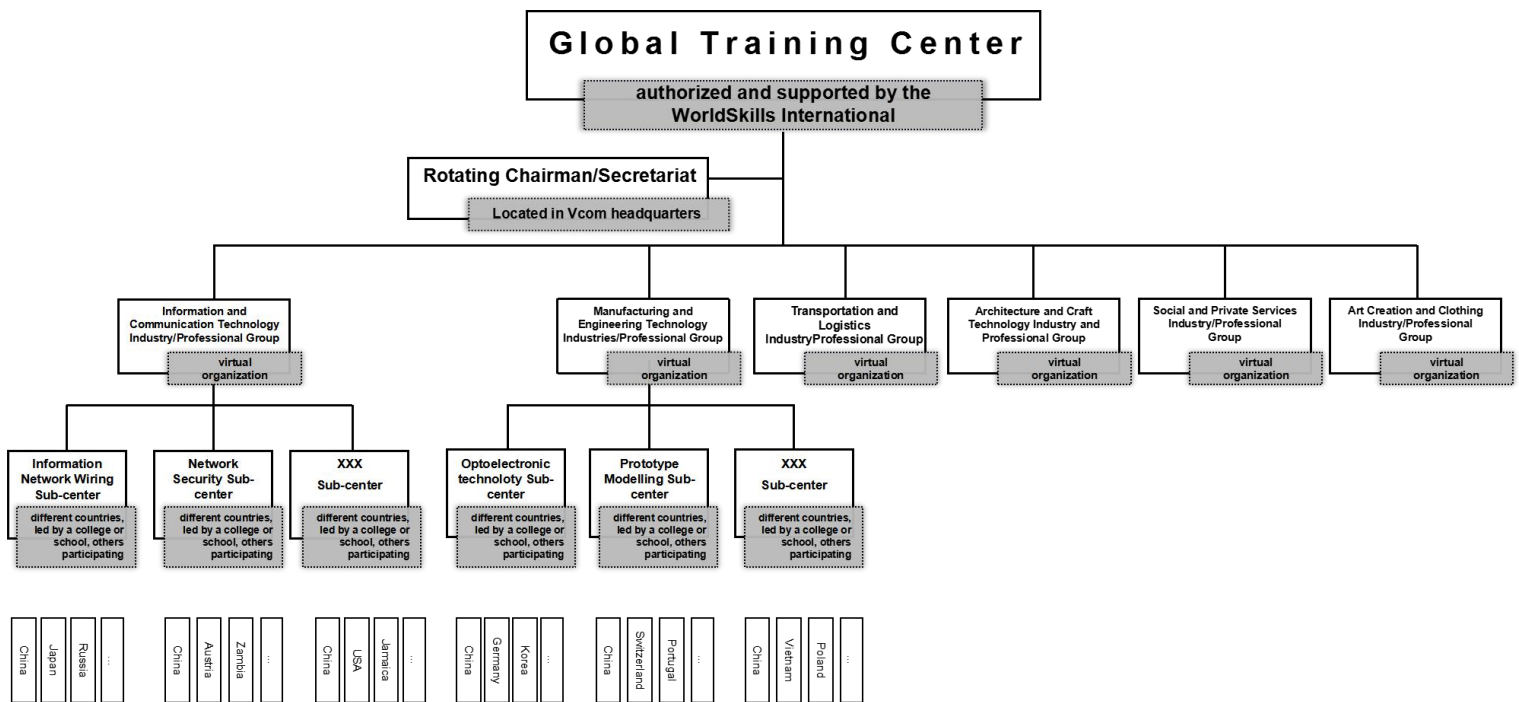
Global Training Center

authorized and supported by the WorldSkills International

Rotating Chairman/Secretariat

Located in Vcom headquarters

Information and Communication Technology Industry/Professional Group

virtual organization

Manufacturing and Engineering Technology Industries/Professional Group

virtual organization

Transportation and Logistics IndustryProfessional Group

virtual organization

Architecture and Craft Technology Industry and Professional Group

virtual organization

Social and Private Services Industry/Professional Group

virtual organization

Art Creation and Clothing Industry/Professional Group

virtual organization

Information Network Wiring Sub-center

different countries, led by a college or school, others participating

Network Security Sub-center

different countries, led by a college or school, others participating

XXX Sub-center

different countries, led by a college or school, others participating

Optoelectronic technoloty Sub-center

different countries, led by a college or school, others participating

Prototype Modelling Sub-center

different countries, led by a college or school, others participating

XXX Sub-center

different countries, led by a college or school, others participating

China
Japan
Russia
...

China
Austria
Zambia
...

China
USA
Jamaica
...

China
Germany
Korea
...

China
Switzerland
Portugal
...

China
Vietnam
Poland
...